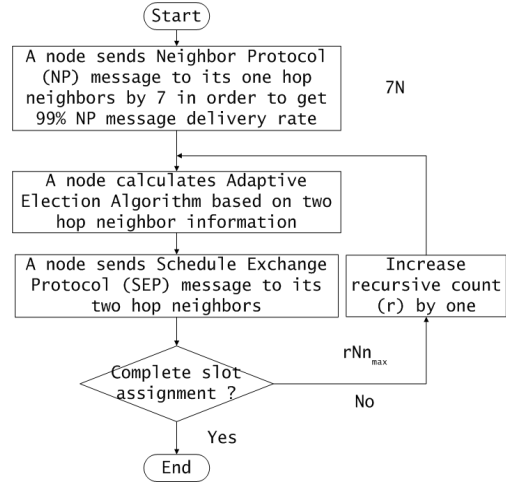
Start

A node sends Neighbor Protocol (NP) message to its one hop neighbors by 7 in order to get 99% NP message delivery rate

7N

A node calculates Adaptive Election Algorithm based on two hop neighbor information

A node sends Schedule Exchange Protocol (SEP) message to its two hop neighbors

Increase recursive count (r) by one

$rNn_{max}$

Complete slot assignment ?

No

Yes

End